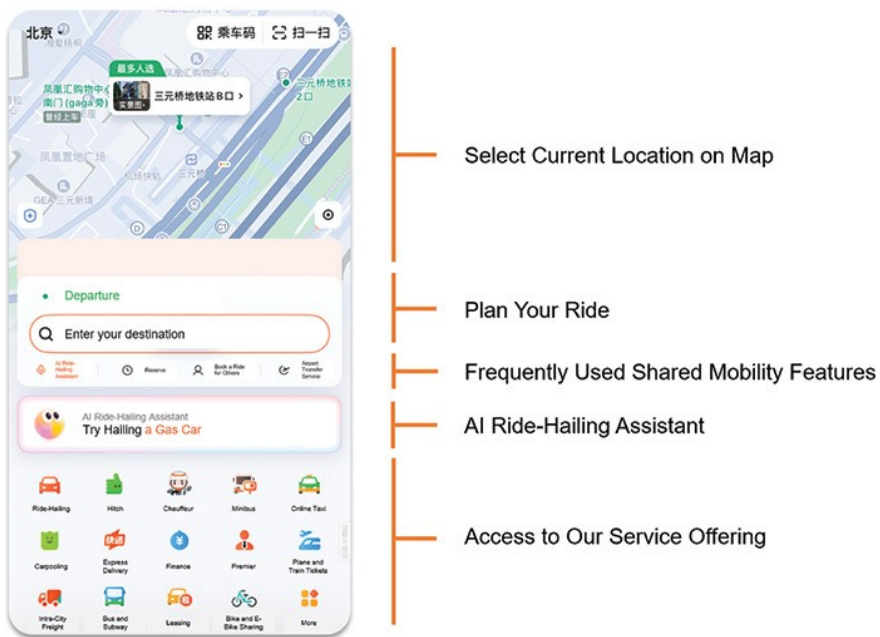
北京 乘车码 扫一扫

海爱桥南 最多人选 凤凰汇购物中心 南门 (gaga鲜) 曾经上车 实景图 三元桥地铁站B口 > 三元桥地铁站 2口 凤凰置地广场 GEA 三元新境

Select Current Location on Map

Departure

Enter your destination

Plan Your Ride

AI Ride-Hailing Assistant Reserve Book a Ride for Others Airport Transfer Service

Frequently Used Shared Mobility Features

AI Ride-Hailing Assistant
Try Hailing a Gas Car

AI Ride-Hailing Assistant

Ride-Hailing Hitch Chauffeur Minibus Online Taxi
Carpooling Express Delivery Finance Premier Plane and Train Tickets
Intra-City Freight Bus and Subway Leasing Bike and E-Bike Sharing More

Access to Our Service Offering